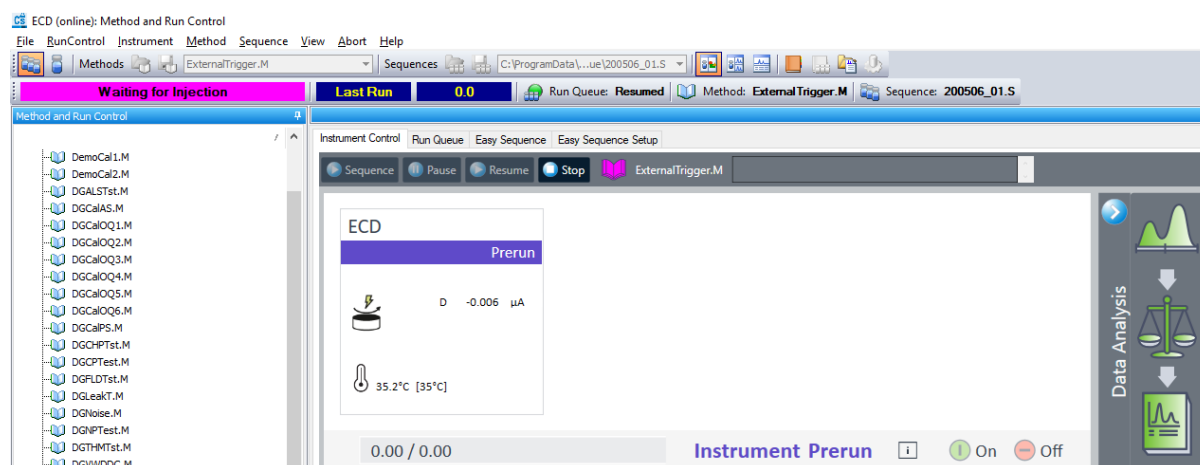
ECD (online): Method and Run Control

File RunControl Instrument Method Sequence View Abort Help

Methods ExternalTrigger.M Sequences C:\ProgramData\...ue\200506_01.S

Waiting for Injection Last Run 0.0 Run Queue: Resumed Method: ExternalTrigger.M Sequence: 200506_01.S

Method and Run Control

DemoCal1.M
DemoCal2.M
DGALSTst.M
DGCalAS.M
DGCalOQ1.M
DGCalOQ2.M
DGCalOQ3.M
DGCalOQ4.M
DGCalOQ5.M
DGCalOQ6.M
DGCalPS.M
DGCHPTst.M
DGCPTest.M
DGFLDTst.M
DGLeakT.M
DGNoise.M
DGNPTest.M
DGTHMTst.M
DGVWDDC.M

Instrument Control Run Queue Easy Sequence Easy Sequence Setup

Sequence Pause Resume Stop ExternalTrigger.M

ECD
Prerun
D -0.006 µA
35.2°C [35°C]

Data Analysis

0.00 / 0.00 Instrument Prerun i On Off